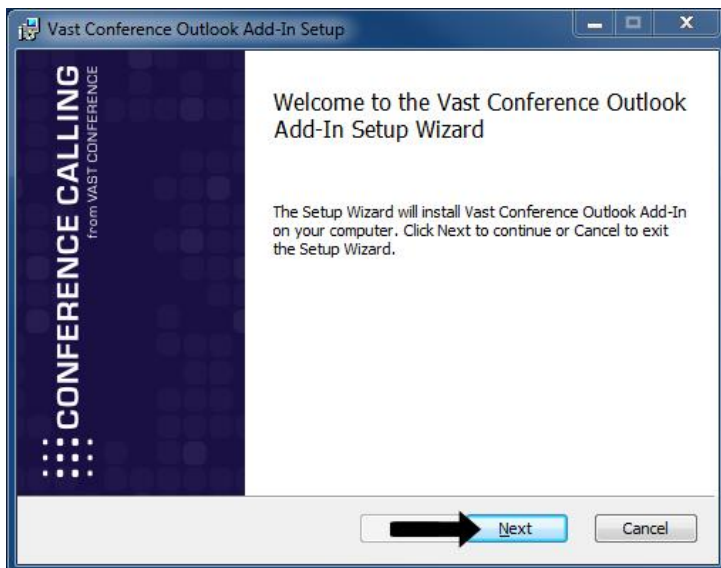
Vast Conference Outlook Add-In Setup

CONFERENCE CALLING
from VAST CONFERENCE

Welcome to the Vast Conference Outlook Add-In Setup Wizard

The Setup Wizard will install Vast Conference Outlook Add-In on your computer. Click Next to continue or Cancel to exit the Setup Wizard.

Next
Cancel